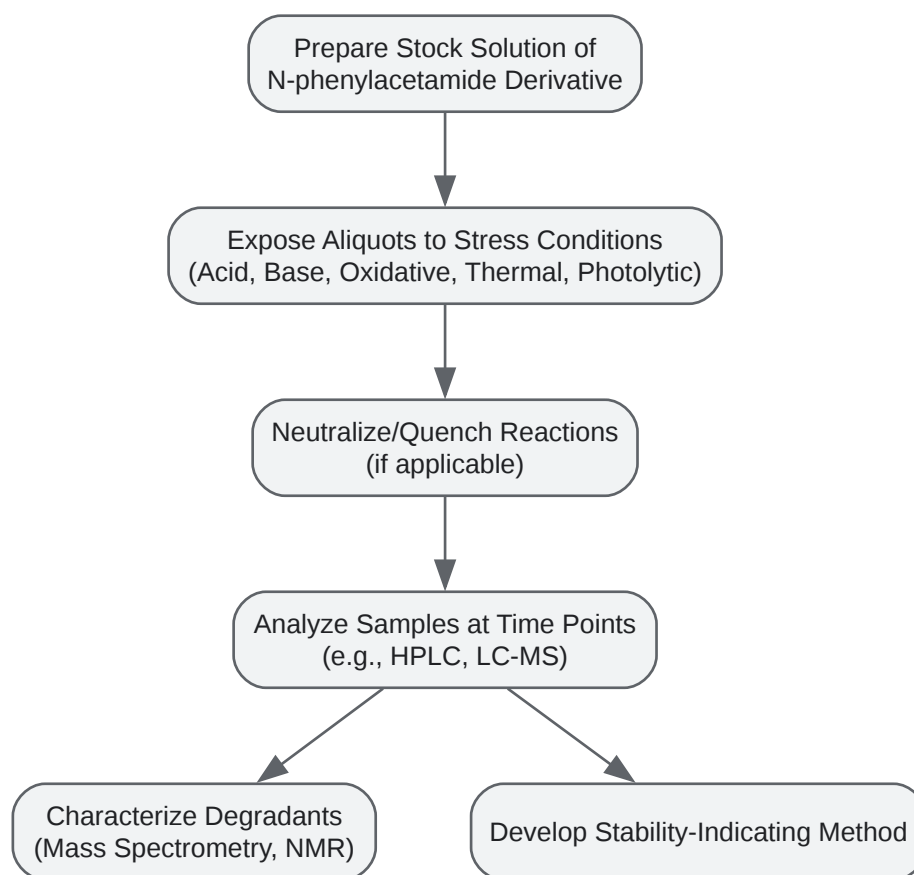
Prepare Stock Solution of N-phenylacetamide Derivative

Expose Aliquots to Stress Conditions (Acid, Base, Oxidative, Thermal, Photolytic)

Neutralize/Quench Reactions (if applicable)

Analyze Samples at Time Points (e.g., HPLC, LC-MS)

Characterize Degradants (Mass Spectrometry, NMR)

Develop Stability-Indicating Method